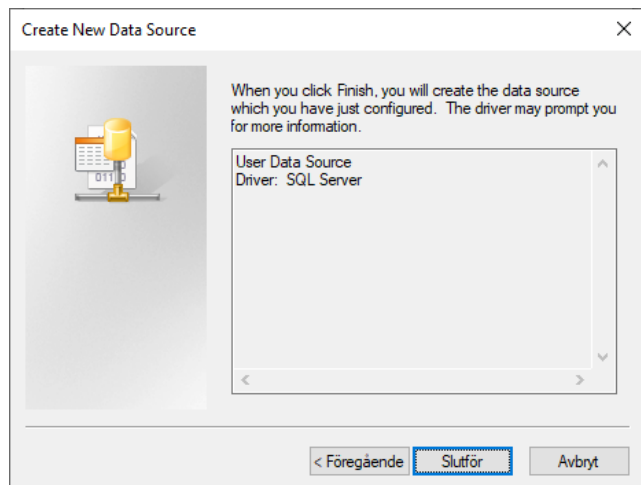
Create New Data Source

×

When you click Finish, you will create the data source which you have just configured. The driver may prompt you for more information.

User Data Source
Driver: SQL Server

< Föregående

Slutför

Avbryt